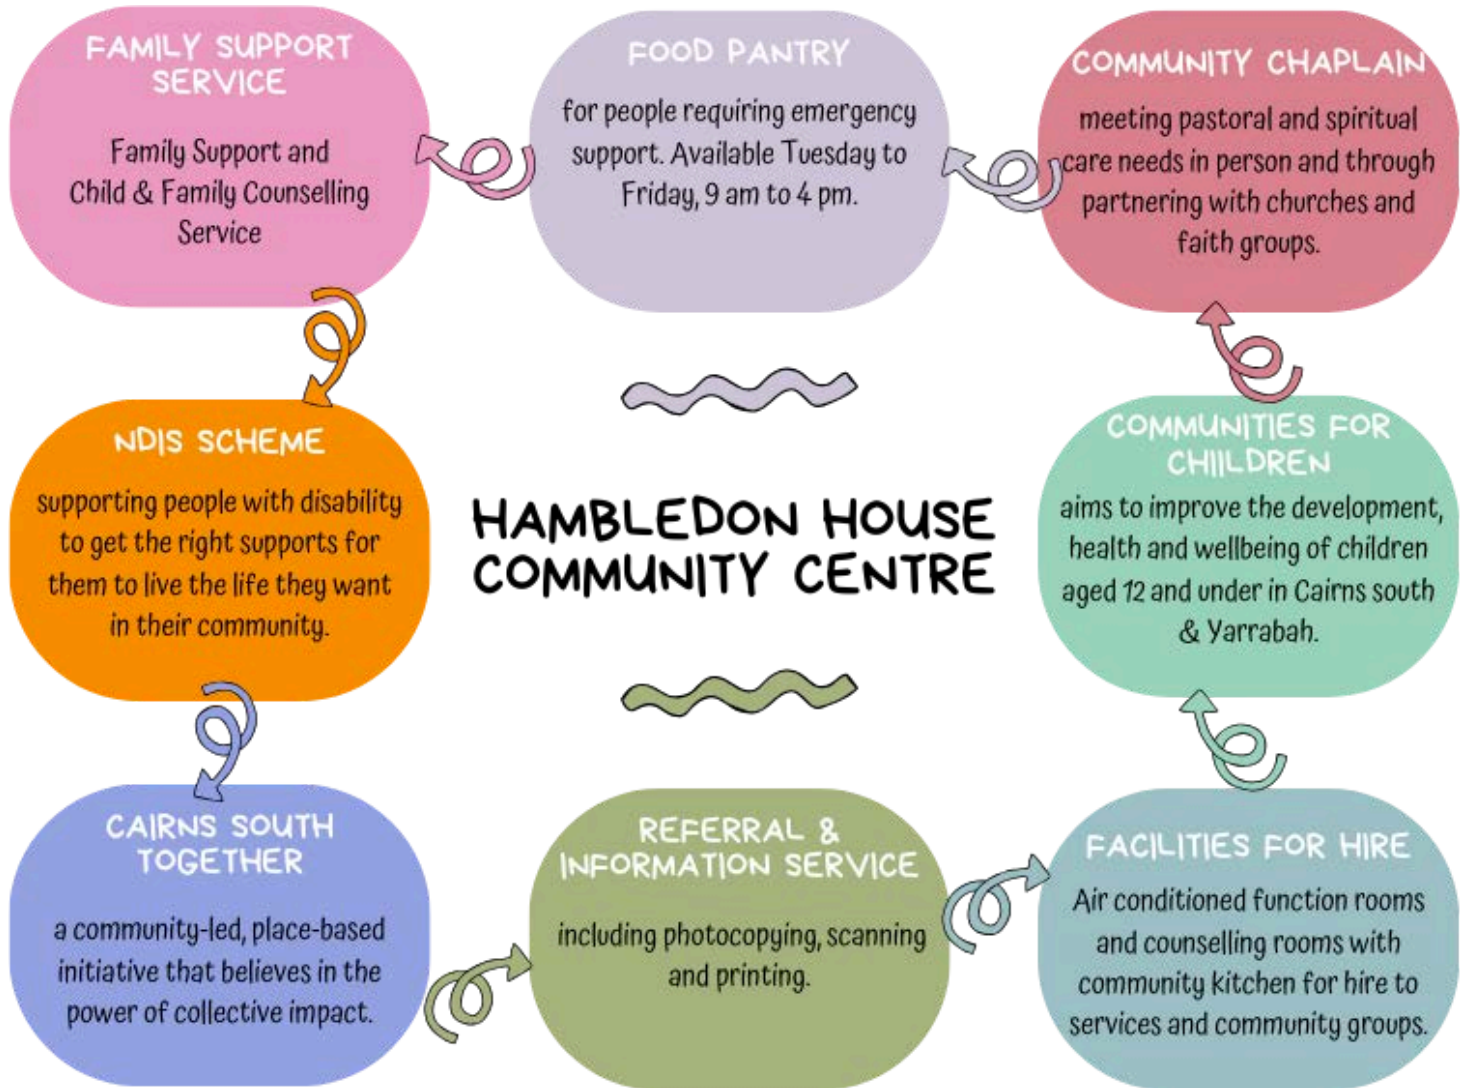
FAMILY SUPPORT SERVICE

Family Support and Child & Family Counselling Service

FOOD PANTRY

for people requiring emergency support. Available Tuesday to Friday, 9 am to 4 pm.

COMMUNITY CHAPLAIN

meeting pastoral and spiritual care needs in person and through partnering with churches and faith groups.

NDIS SCHEME

supporting people with disability to get the right supports for them to live the life they want in their community.

HAMBLEDON HOUSE COMMUNITY CENTRE

COMMUNITIES FOR CHILDREN

aims to improve the development, health and wellbeing of children aged 12 and under in Cairns south & Yarrabah.

CAIRNS SOUTH TOGETHER

a community-led, place-based initiative that believes in the power of collective impact.

REFERRAL & INFORMATION SERVICE

including photocopying, scanning and printing.

FACILITIES FOR HIRE

Air conditioned function rooms and counselling rooms with community kitchen for hire to services and community groups.